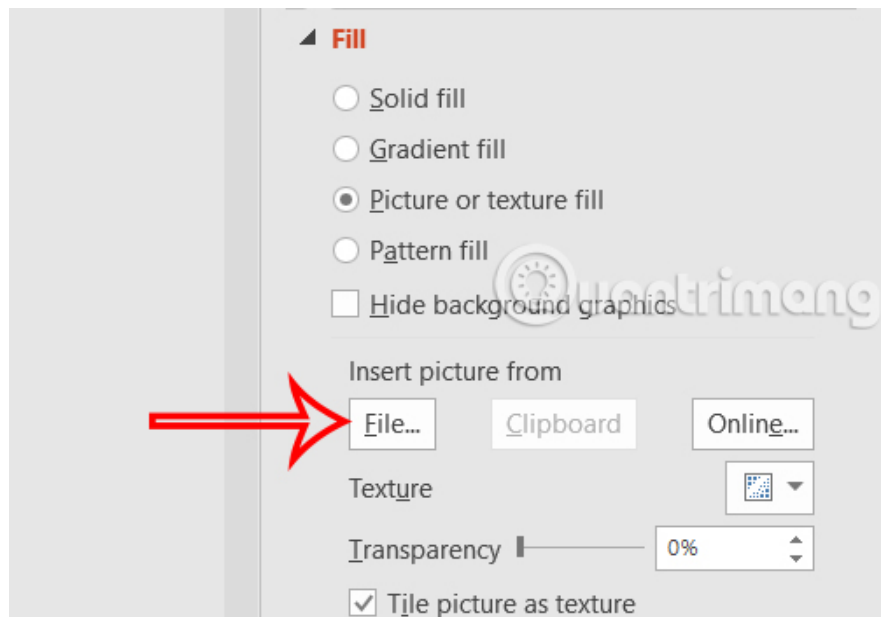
Fill

Solid fill

Gradient fill

Picture or texture fill

Pattern fill

Hide background graphics

Quantrimang

Insert picture from

File...

Clipboard

Online...

Texture

Transparency

0%

Tile picture as texture